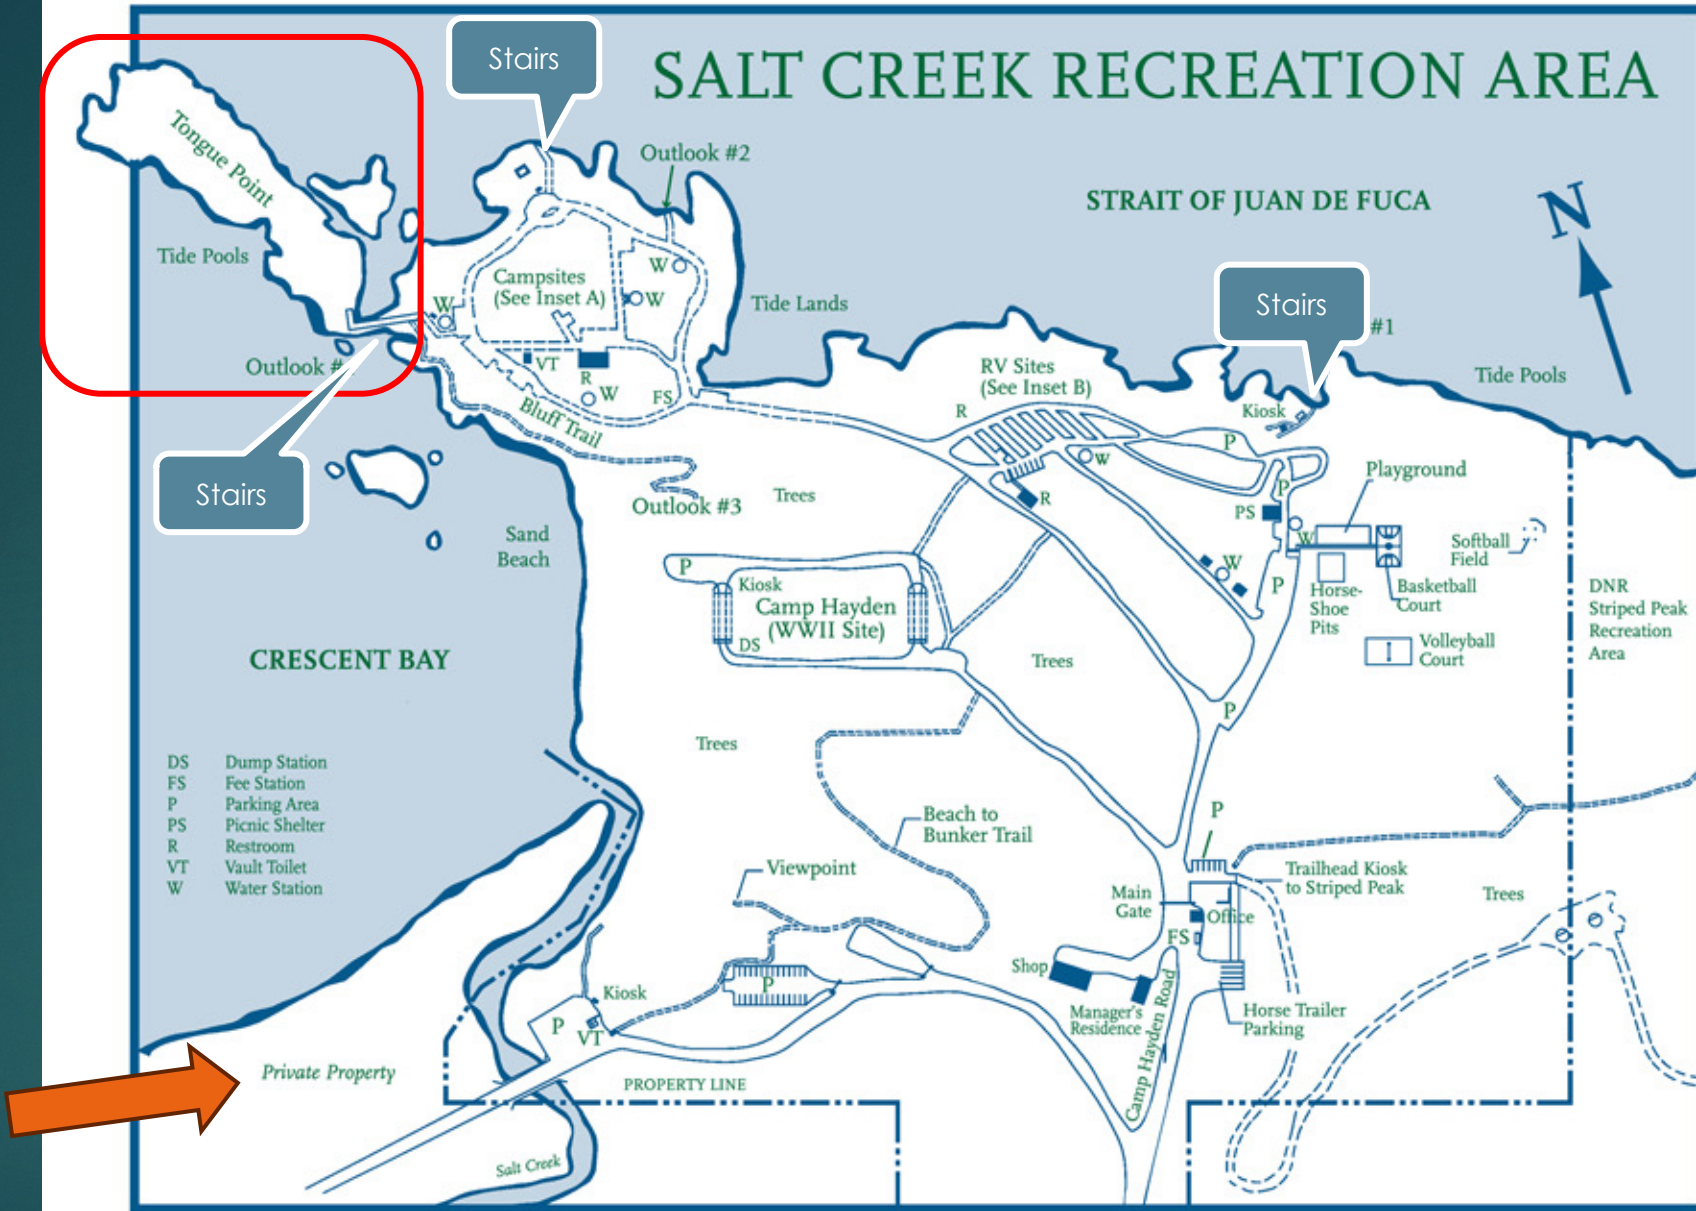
SALT CREEK RECREATION AREA

Stairs

Stairs

Stairs

STRAIT OF JUAN DE FUCA

N

Tongue Point

Tide Pools

Outlook #2

Campsites (See Inset A)

W

W

W

W

Tide Lands

Outlook #

VT

R

W

FS

Bluff Trail

RV Sites (See Inset B)

R

#1

Tide Pools

Kiosk

P

W

R

Playground

P

PS

W

Softball Field

Outlook #3

Trees

Sand Beach

P

Kiosk

Camp Hayden (WWII Site)

DS

W

P

Horse-Shoe Pits

Basketball Court

Volleyball Court

DNR Striped Peak Recreation Area

CRESCENT BAY

Trees

Trees

P

DS Dump Station
FS Fee Station
P Parking Area
PS Picnic Shelter
R Restroom
VT Vault Toilet
W Water Station

Beach to Bunker Trail

Viewpoint

P

Main Gate

Trailhead Kiosk to Striped Peak

Trees

Office

FS

Shop

Kiosk

P

P

VT

Manager's Residence

Camp Hayden Road

Horse Trailer Parking

Private Property

PROPERTY LINE

Salt Creek